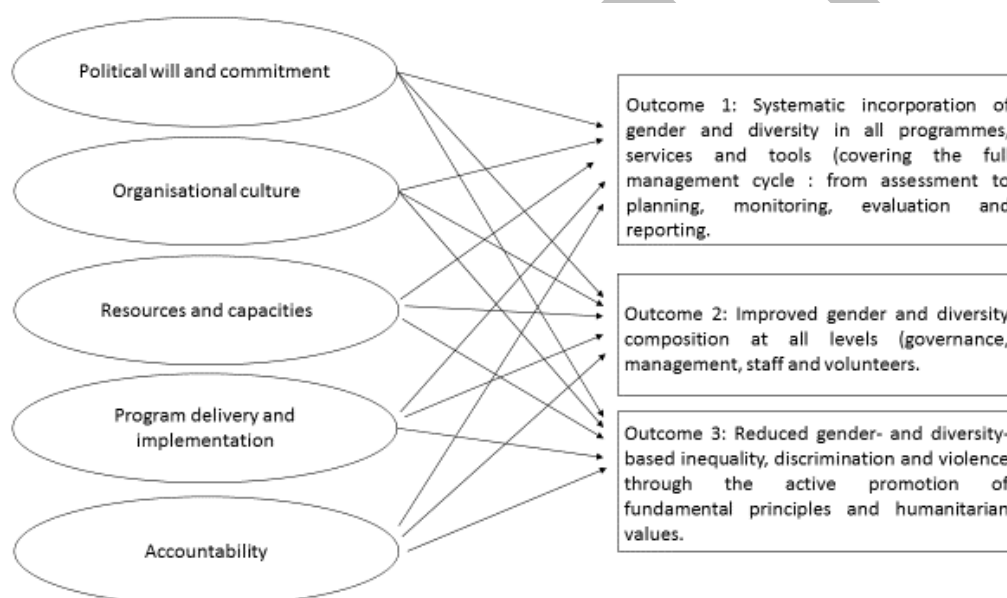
Political will and commitment

Organisational culture

Resources and capacities

Program delivery and implementation

Accountability

Outcome 1: Systematic incorporation of gender and diversity in all programmes, services and tools (covering the full management cycle : from assessment to planning, monitoring, evaluation and reporting.

Outcome 2: Improved gender and diversity composition at all levels (governance, management, staff and volunteers.

Outcome 3: Reduced gender- and diversity-based inequality, discrimination and violence through the active promotion of fundamental principles and humanitarian values.